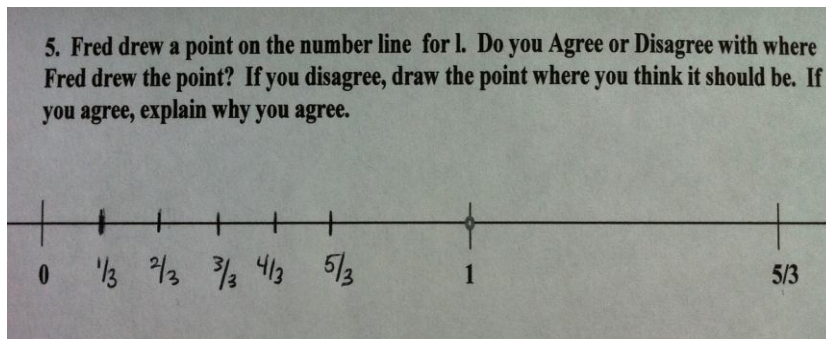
5. Fred drew a point on the number line for l. Do you Agree or Disagree with where Fred drew the point? If you disagree, draw the point where you think it should be. If you agree, explain why you agree.

0 $\frac{1}{3}$ $\frac{2}{3}$ $\frac{3}{3}$ $\frac{4}{3}$ $\frac{5}{3}$ 1 5/3